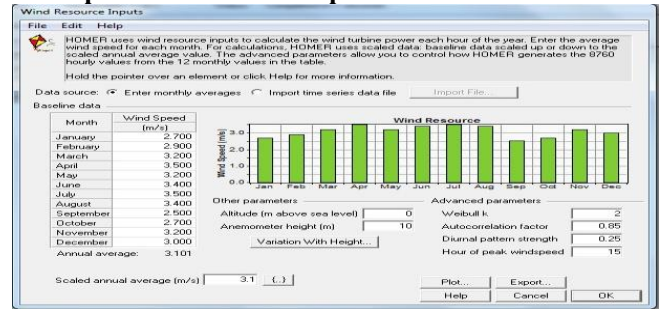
Wind Resource Inputs

File Edit Help

HOMER uses wind resource inputs to calculate the wind turbine power each hour of the year. Enter the average wind speed for each month. For calculations, HOMER uses scaled data: baseline data scaled up or down to the scaled annual average value. The advanced parameters allow you to control how HOMER generates the 8760 hourly values from the 12 monthly values in the table.

Hold the pointer over an element or click Help for more information.

Data source: Enter monthly averages Import time series data file Import File...

Baseline data

| Month | Wind Speed (m/s) |
|---|---|
| January | 2.700 |
| February | 2.900 |
| March | 3.200 |
| April | 3.500 |
| May | 3.200 |
| June | 3.400 |
| July | 3.500 |
| August | 3.400 |
| September | 2.500 |
| October | 2.700 |
| November | 3.200 |
| December | 3.000 |

Annual average: 3.101

Wind Resource

Wind Speed (m/s)

3.0 2.5 2.0 1.5 1.0 0.5 0.0

Jan Feb Mar Apr May Jun Jul Aug Sep Oct Nov Dec

Other parameters

Altitude (m above sea level) 0

Anemometer height (m) 10

Variation With Height...

Advanced parameters

Weibull k 2

Autocorrelation factor 0.85

Diurnal pattern strength 0.25

Hour of peak windspeed 15

Scaled annual average (m/s) 3.1 (...)

Plot... Export...

Help Cancel OK